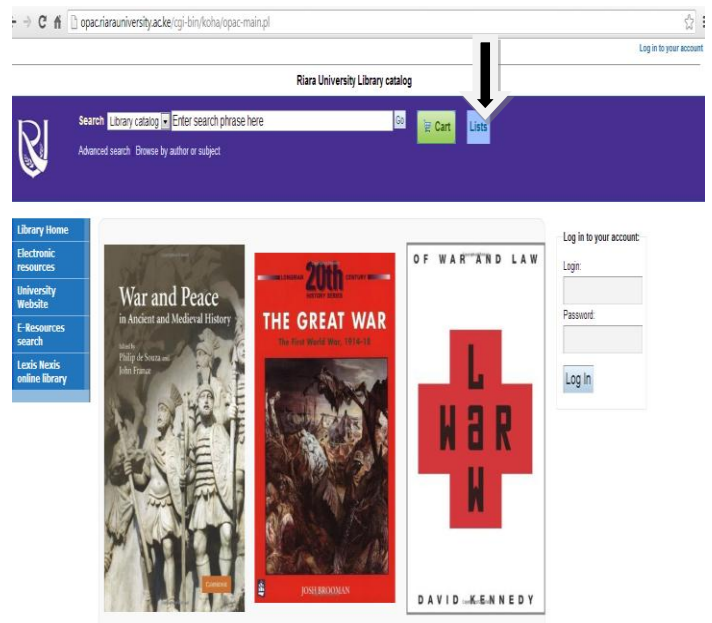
opac.riarauniversity.ac.ke/cgi-bin/koha/opac-main.pl

Log in to your account

Riara University Library catalog

Search Library catalog Enter search phrase here Go Cart Lists

Advanced search Browse by author or subject

Library Home
Electronic resources
University Website
E-Resources search
Lexis Nexis online library

War and Peace in Ancient and Medieval History

Edited by Philip de Souza and John France

Cambridge

20th CENTURY

THE GREAT WAR

The First World War, 1914–18

JOSH BROOMAN

OF WAR AND LAW

LAW WAR

DAVID KENNEDY

Log in to your account:

Login:

Password:

Log In